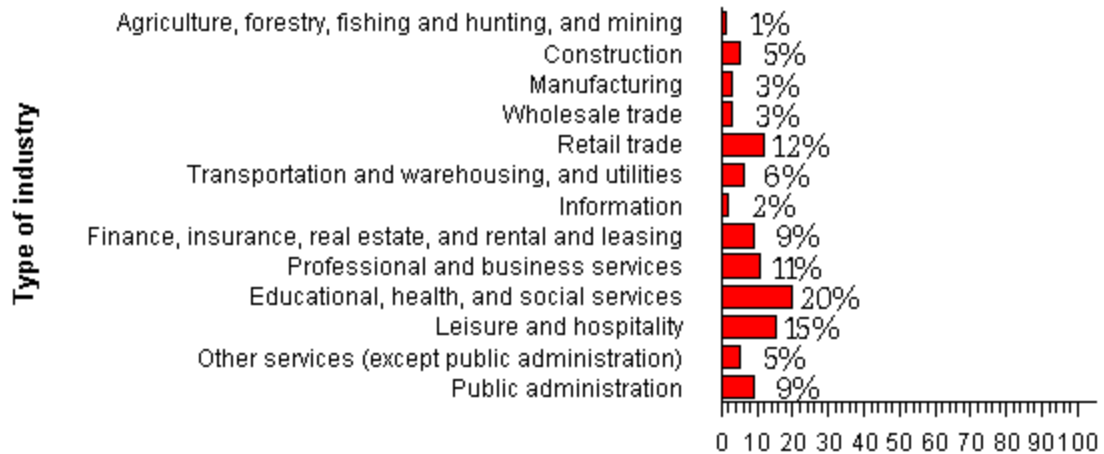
Type of industry

Agriculture, forestry, fishing and hunting, and mining 1%
Construction 5%
Manufacturing 3%
Wholesale trade 3%
Retail trade 12%
Transportation and warehousing, and utilities 6%
Information 2%
Finance, insurance, real estate, and rental and leasing 9%
Professional and business services 11%
Educational, health, and social services 20%
Leisure and hospitality 15%
Other services (except public administration) 5%
Public administration 9%

0 10 20 30 40 50 60 70 80 90 100